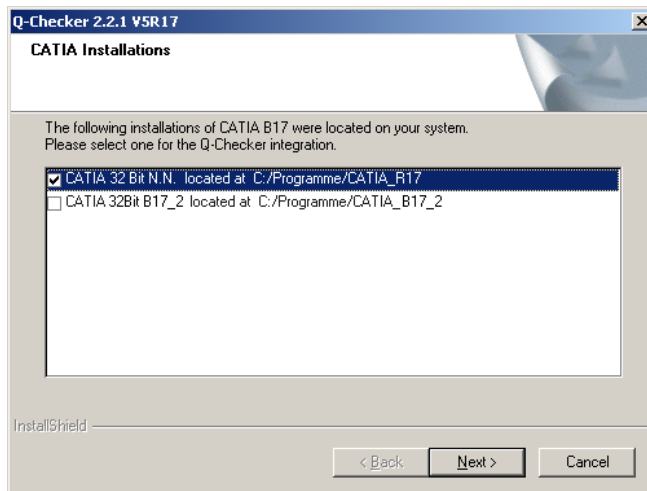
Q-Checker 2.2.1 V5R17

CATIA Installations

The following installations of CATIA B17 were located on your system.
Please select one for the Q-Checker integration.

CATIA 32 Bit N.N. located at C:/Programme/CATIA_R17
CATIA 32Bit B17_2 located at C:/Programme/CATIA_B17_2

InstallShield

< Back
Next >
Cancel